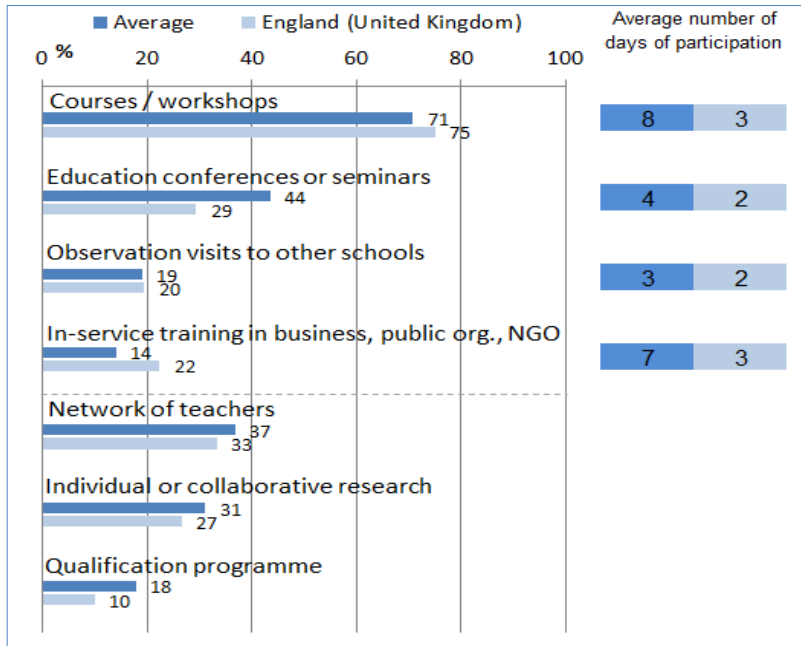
Average England (United Kingdom)

Average number of days of participation

0 % 20 40 60 80 100

Courses / workshops
71
75
8 3

Education conferences or seminars
44
29
4 2

Observation visits to other schools
19
20
3 2

In-service training in business, public org., NGO
14
22
7 3

Network of teachers
37
33

Individual or collaborative research
31
27

Qualification programme
18
10